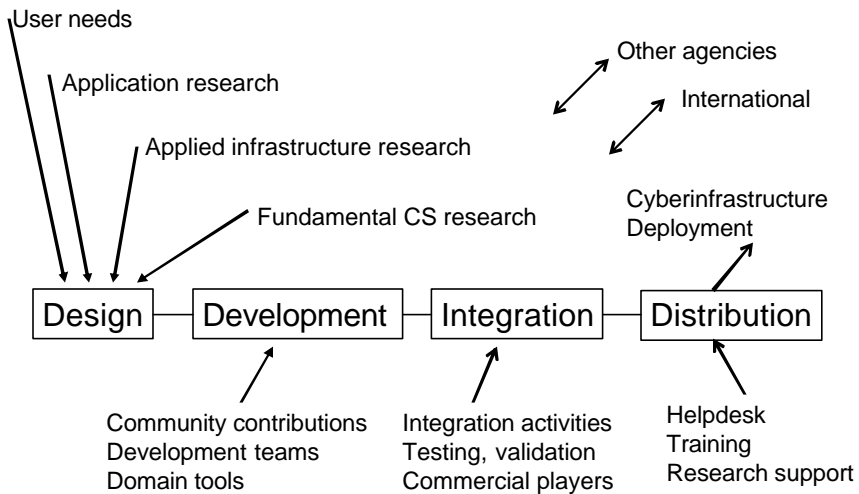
User needs

Application research

Applied infrastructure research

Fundamental CS research

Other agencies

International

Cyberinfrastructure
Deployment

Design

Development

Integration

Distribution

Community contributions
Development teams
Domain tools

Integration activities
Testing, validation
Commercial players

Helpdesk
Training
Research support